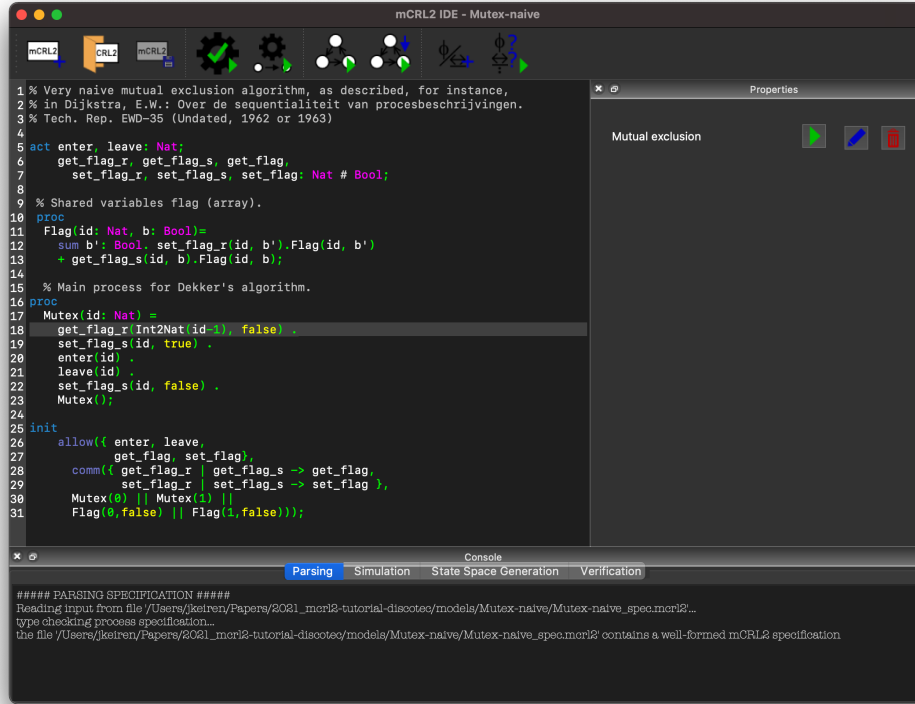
mCRL2 IDE - Mutex-naive

mCRL2 CRL2 mCRL2

1 % Very naive mutual exclusion algorithm, as described, for instance,
2 % in Dijkstra, E.W.: Over de sequentialiteit van procesbeschrijvingen.
3 % Tech. Rep. EWD-35 (Undated, 1962 or 1963)
4
5 act enter, leave: Nat;
6 get_flag_r, get_flag_s, get_flag,
7 set_flag_r, set_flag_s, set_flag: Nat # Bool;
8
9 % Shared variables flag (array).
10 proc
11 Flag(id: Nat, b: Bool)=
12 sum b': Bool. set_flag_r(id, b').Flag(id, b')
13 + get_flag_s(id, b).Flag(id, b);
14
15 % Main process for Dekker's algorithm.
16 proc
17 Mutex(id: Nat) =
18 get_flag_r(Int2Nat(id-1), false) .
19 set_flag_s(id, true) .
20 enter(id) .
21 leave(id) .
22 set_flag_s(id, false) .
23 Mutex();
24
25 init
26 allow({ enter, leave,
27 get_flag, set_flag},
28 comm({ get_flag_r | get_flag_s -> get_flag,
29 set_flag_r | set_flag_s -> set_flag },
30 Mutex(0) || Mutex(1) ||
31 Flag(0,false) || Flag(1,false)));

Properties

Mutual exclusion

Console

Parsing | Simulation | State Space Generation | Verification

##### PARSING SPECIFICATION #####
Reading input from file '/Users/jkeiren/Papers/2021_mcrl2-tutorial-discotec/models/Mutex-naive/Mutex-naive_spec.mcrl2'...
type checking process specification...
the file '/Users/jkeiren/Papers/2021_mcrl2-tutorial-discotec/models/Mutex-naive/Mutex-naive_spec.mcrl2' contains a well-formed mCRL2 specification